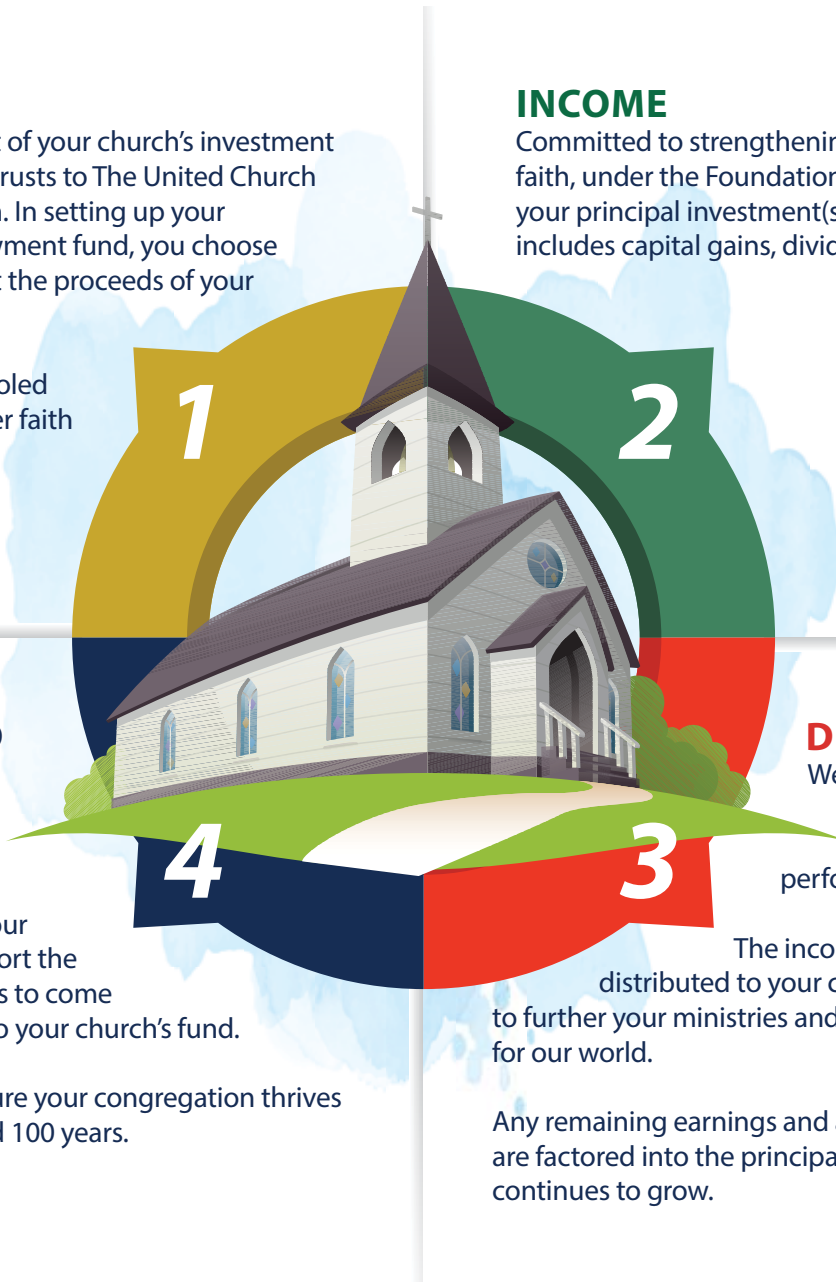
t of your church's investment
rusts to The United Church
n. In setting up your
wment fund, you choose
t the proceeds of your

bled
er faith

INCOME
Committed to strengthenin
faith, under the Foundation
your principal investment(s
includes capital gains, divid

1

2

D
We

4

3

perfo

The inco
distributed to your c
to further your ministries and
for our world.

Any remaining earnings and
are factored into the principa
continues to grow.

our
ort the
s to come
o your church's fund.

ure your congregation thrives
d 100 years.